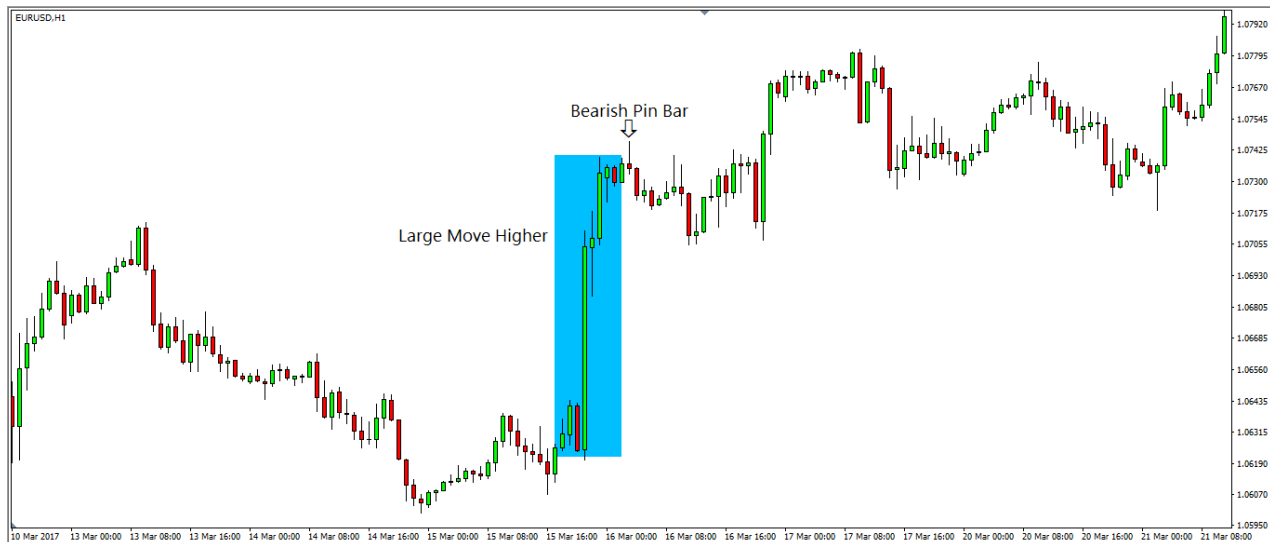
EURUSD,H1

Bearish Pin Bar

Large Move Higher

1.07920
1.07795
1.07670
1.07545
1.07425
1.07300
1.07175
1.07055
1.06930
1.06805
1.06685
1.06560
1.06435
1.06315
1.06190
1.06070
1.05950

10 Mar 2017
13 Mar 00:00
13 Mar 08:00
13 Mar 16:00
14 Mar 00:00
14 Mar 08:00
14 Mar 16:00
15 Mar 00:00
15 Mar 08:00
15 Mar 16:00
16 Mar 00:00
16 Mar 08:00
16 Mar 16:00
17 Mar 00:00
17 Mar 08:00
17 Mar 16:00
20 Mar 00:00
20 Mar 08:00
20 Mar 16:00
21 Mar 00:00
21 Mar 08:00